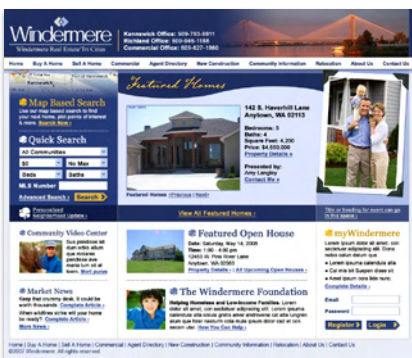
Windermere
Windermere Real Estate Tri-Cities

Kennewick Office: 509-783-5911
Richland Office: 509-946-1188
Commercial Office: 509-627-1860

Home | Buy A Home | Sell A Home | Commercial | Agent Directory | New Construction | Community Information | Relocation | About Us | Contact Us

Map Based Search
Use our map based search to find your next home, plot points of interest & more. Search Now »

Quick Search
All Communities
$0 | No Max
Beds | Baths
MLS Number
Advanced Search » Search »

Personalized Neighborhood Update »

Featured Homes

142 S. Haverhill Lane
Anytown, WA 02113

Bedrooms: 5
Baths: 4
Square Feet: 4,200
Price: $4,550,000
Property Details »

Presented by:
Amy Langley
Contact Me »

Featured Homes «Previous | Next»

View All Featured Homes »

Title or heading for event can go in this space

Community Video Center
Duo pendisse elit lorem quam pellentesque lut adipiscing miraces scelerisque. Nam vestibulum et ali lorem. Visit Journs

Market News
Keep that courtesy desk, it could be worth thousands. Complete Article »
When wildfires strike will your home be ready? Complete Article »
More News »

Featured Open House
Date: Saturday, May 14, 2009
Time: 1:00 - 4:00 pm
12453 W. Pine River Lane
Anytown, WA 02113
Property Details » | All Upcoming Open Houses »

The Windermere Foundation
Helping Homeless and Lowincome Families. Lorem ipsum dolor sit amet, con vestibulum adipiscing elit. Lorem ipsuma salendum sdiis seque gravis amet anbionnum nte alle volutpat lorem ipsum dolor nulla ipsum dolor sed at con secori cler. How You Can Help »

myWindermere
Lorem ipsum dolor sit amet, con secteteur adipiscing elit. Done nodas odum dolor quis.
Lorem ipsuma calendus dis
Cal mis lit Suspen disse elit
Aneli ipsum done lectis nemo
Complete Details »

Email
Password
Register » Login »

Home | Buy A Home | Sell A Home | Commercial | Agent Directory | New Construction | Community Information | Relocation | About Us | Contact Us
©2007 Windermere Real Estate